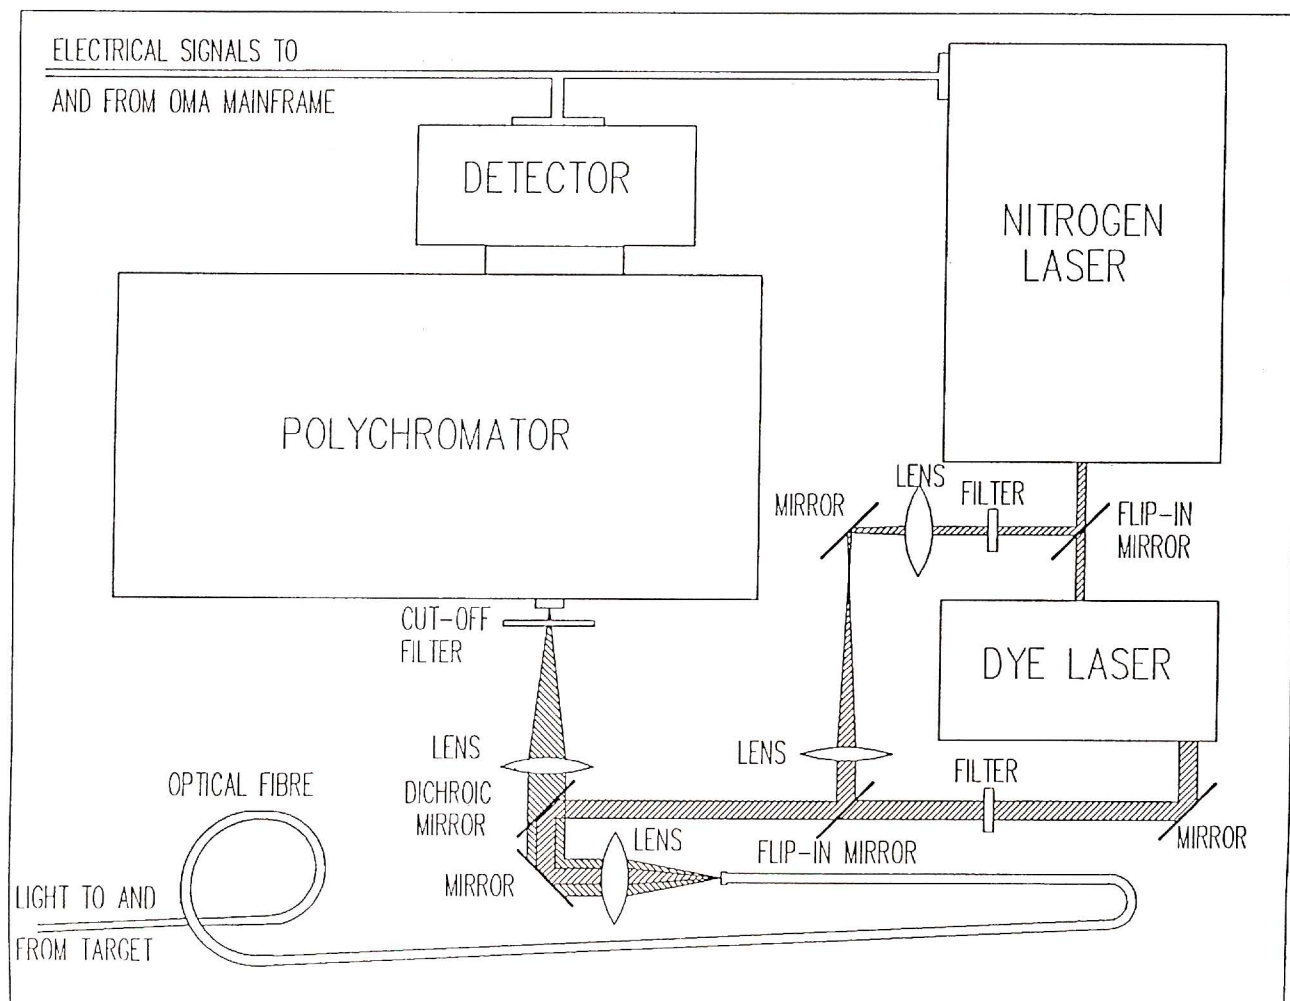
ELECTRICAL SIGNALS TO
AND FROM OMA MAINFRAME

DETECTOR

NITROGEN LASER

POLYCHROMATOR

MIRROR

LENS

FILTER

FLIP-IN MIRROR

CUT-OFF FILTER

DYE LASER

LENS

LENS

FILTER

OPTICAL FIBRE

DICHROIC MIRROR

LENS

FLIP-IN MIRROR

MIRROR

MIRROR

LIGHT TO AND
FROM TARGET